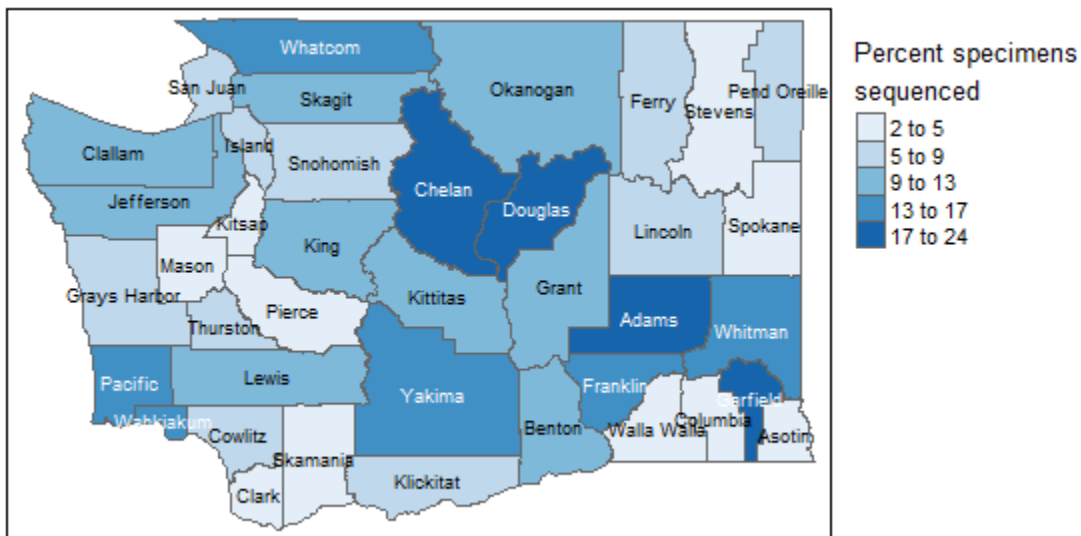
Whatcom
San Juan
Skagit
Okanogan
Ferry
Stevens
Pend Oreille
Island
Clallam
Snohomish
Chelan
Jefferson
Douglas
Kitsap
King
Lincoln
Spokane
Mason
Grays Harbor
Kittitas
Grant
Pierce
Thurston
Adams
Whitman
Lewis
Pacific
Franklin
Garfield
Yakima
Wahkiakum
Columbia
Cowlitz
Benton
Walla Walla
Asotin
Skamania
Klickitat
Clark

Percent specimens sequenced
2 to 5
5 to 9
9 to 13
13 to 17
17 to 24